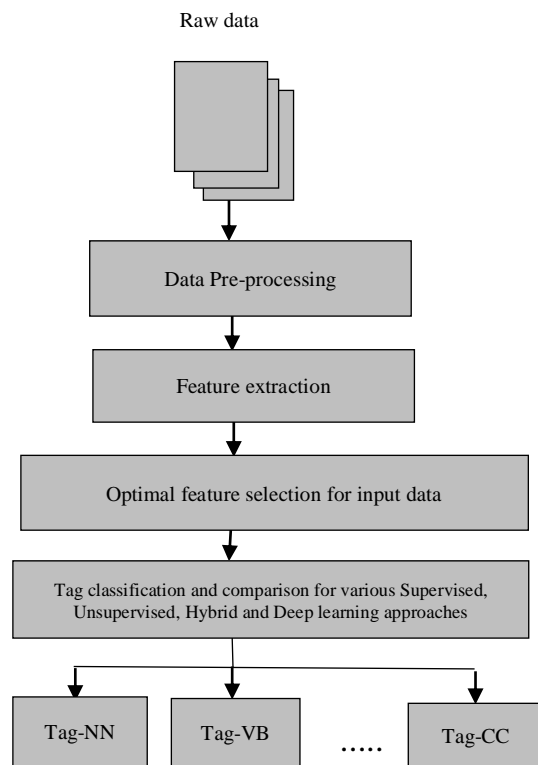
Raw data

Data Pre-processing

Feature extraction

Optimal feature selection for input data

Tag classification and comparison for various Supervised, Unsupervised, Hybrid and Deep learning approaches

Tag-NN

Tag-VB

.....

Tag-CC